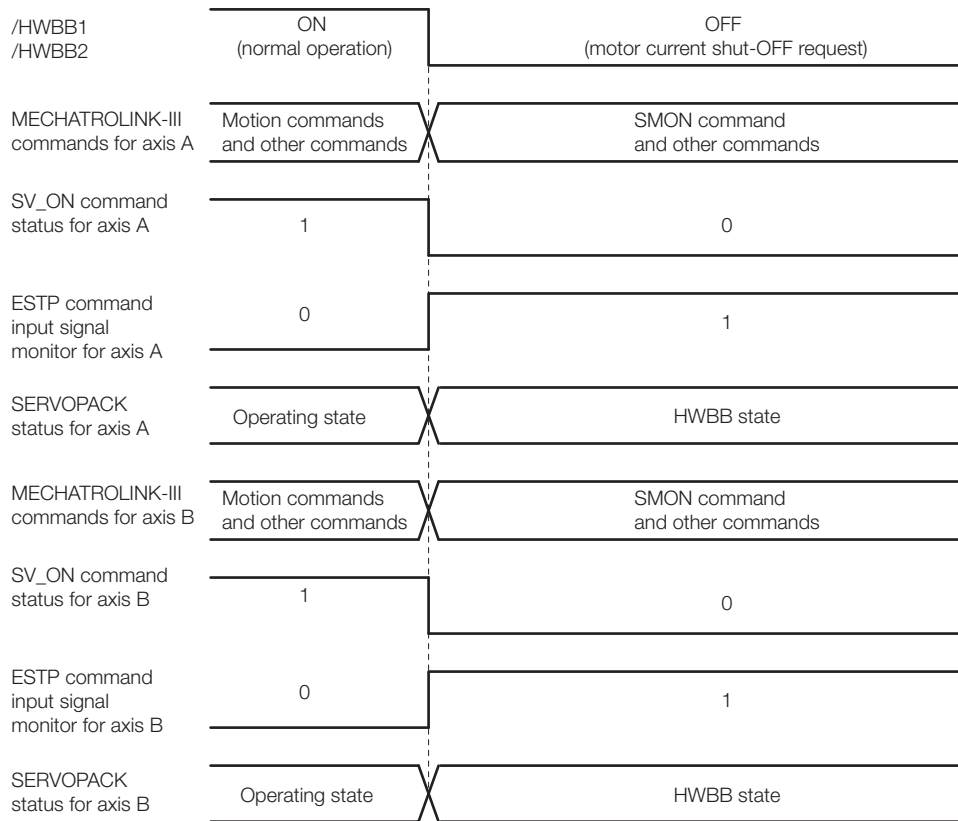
/HWBB1
/HWBB2

ON
(normal operation)

OFF
(motor current shut-OFF request)

MECHATROLINK-III commands for axis A

Motion commands and other commands

SMON command and other commands

SV_ON command status for axis A

1

0

ESTP command input signal monitor for axis A

0

1

SERVOPACK status for axis A

Operating state

HWBB state

MECHATROLINK-III commands for axis B

Motion commands and other commands

SMON command and other commands

SV_ON command status for axis B

1

0

ESTP command input signal monitor for axis B

0

1

SERVOPACK status for axis B

Operating state

HWBB state